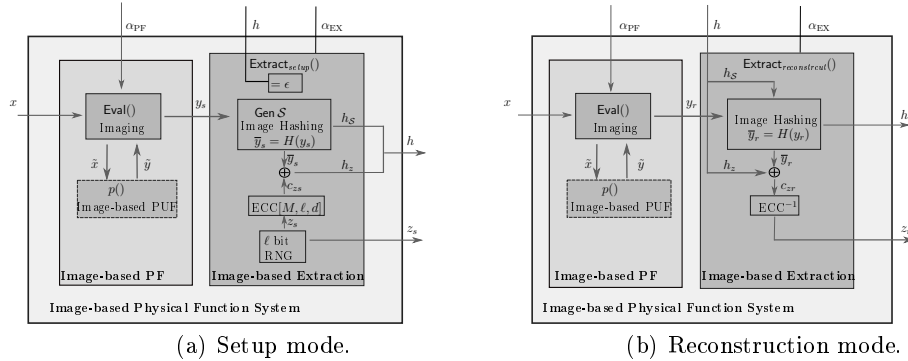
$\alpha_{\text{PF}}$

$h$

$\alpha_{\text{EX}}$

$\mathsf{Extract}_{setup}()$

$= \epsilon$

$x$

$\mathsf{Eval}()$
Imaging

$y_s$

$\mathsf{Gen}\ \mathcal{S}$
Image Hashing
$\overline{y}_s = H(y_s)$

$h_{\mathcal{S}}$

$h$

$\tilde{x}$

$\tilde{y}$

$\overline{y}_s$

$h_z$

$\oplus$

$c_{zs}$

$p()$
Image-based PUF

$\text{ECC}[M, \ell, d]$

$z_s$

$\ell$ bit
RNG

$z_s$

Image-based PF

Image-based Extraction

Image-based Physical Function System

(a) Setup mode.

$\alpha_{\text{PF}}$

$h$

$\alpha_{\text{EX}}$

$\mathsf{Extract}_{reconstruct}()$

$h_{\mathcal{S}}$

$x$

$\mathsf{Eval}()$
Imaging

$y_r$

Image Hashing
$\overline{y}_r = H(y_r)$

$h$

$\tilde{x}$

$\tilde{y}$

$h_z$

$\overline{y}_r$

$\oplus$

$c_{zr}$

$p()$
Image-based PUF

$\text{ECC}^{-1}$

$z_r$

Image-based PF

Image-based Extraction

Image-based Physical Function System

(b) Reconstruction mode.